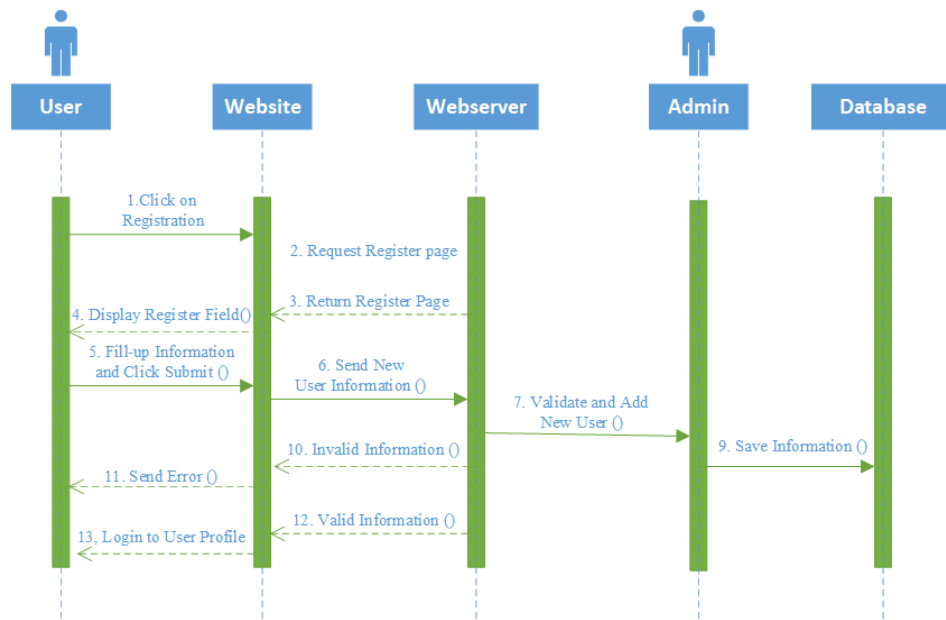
User

Website

Webserver

Admin

Database

1.Click on Registration

2. Request Register page

3. Return Register Page

4. Display Register Field()

5. Fill-up Information and Click Submit ()

6. Send New User Information ()

7. Validate and Add New User ()

9. Save Information ()

10. Invalid Information ()

11. Send Error ()

12. Valid Information ()

13, Login to User Profile